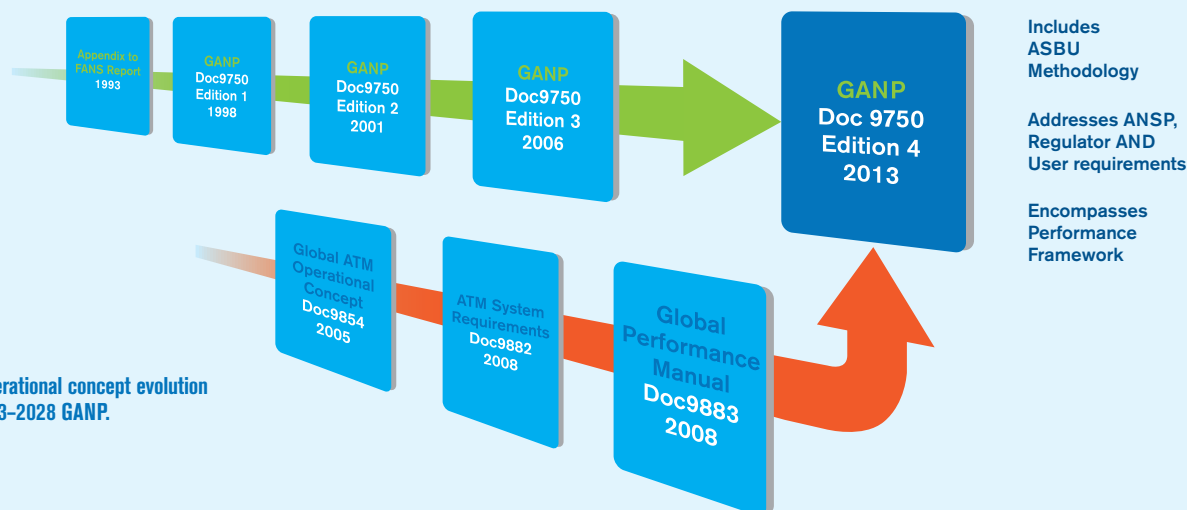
Appendix to FANS Report 1993

GANP Doc9750 Edition 1 1998

GANP Doc9750 Edition 2 2001

GANP Doc9750 Edition 3 2006

GANP Doc 9750 Edition 4 2013

Includes ASBU Methodology

Addresses ANSP, Regulator AND User requirements

Encompasses Performance Framework

Global ATM Operational Concept Doc9854 2005

ATM System Requirements Doc9882 2008

Global Performance Manual Doc9883 2008

erational concept evolution
3–2028 GANP.